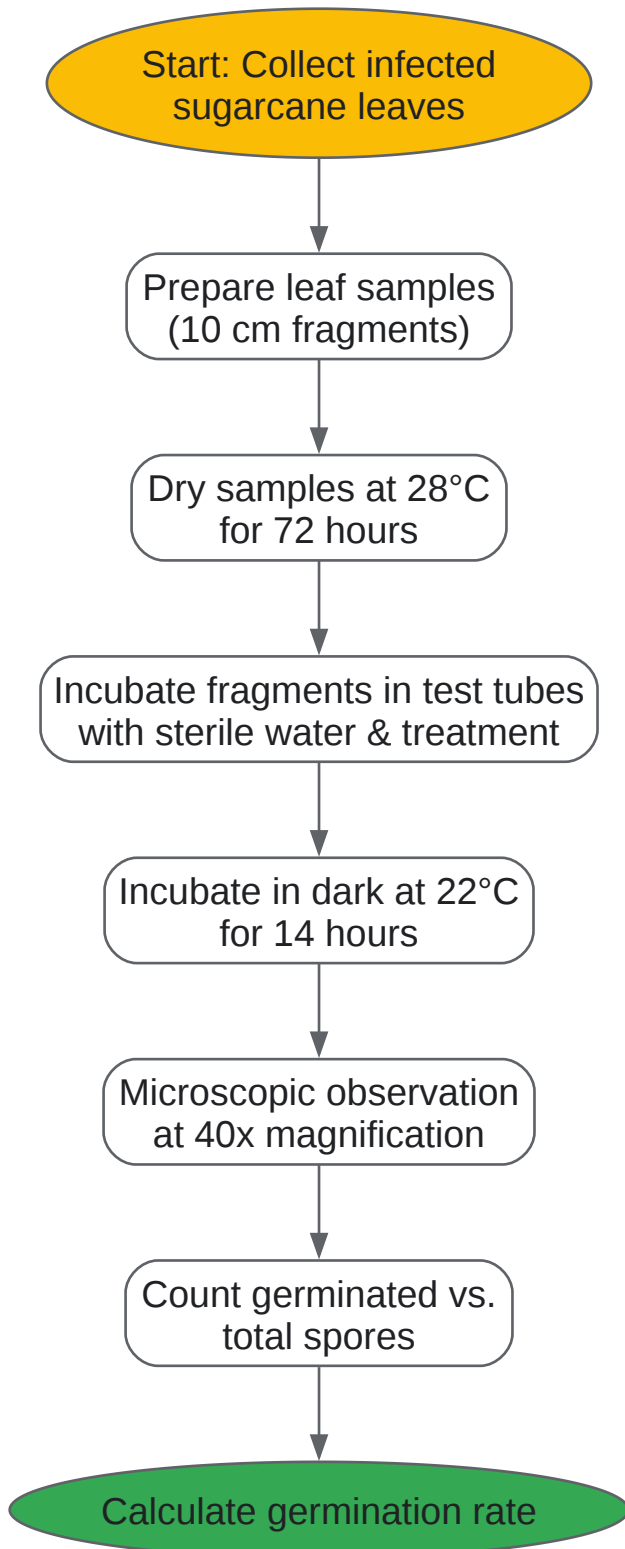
Start: Collect infected sugarcane leaves

Prepare leaf samples (10 cm fragments)

Dry samples at 28°C for 72 hours

Incubate fragments in test tubes with sterile water & treatment

Incubate in dark at 22°C for 14 hours

Microscopic observation at 40x magnification

Count germinated vs. total spores

Calculate germination rate